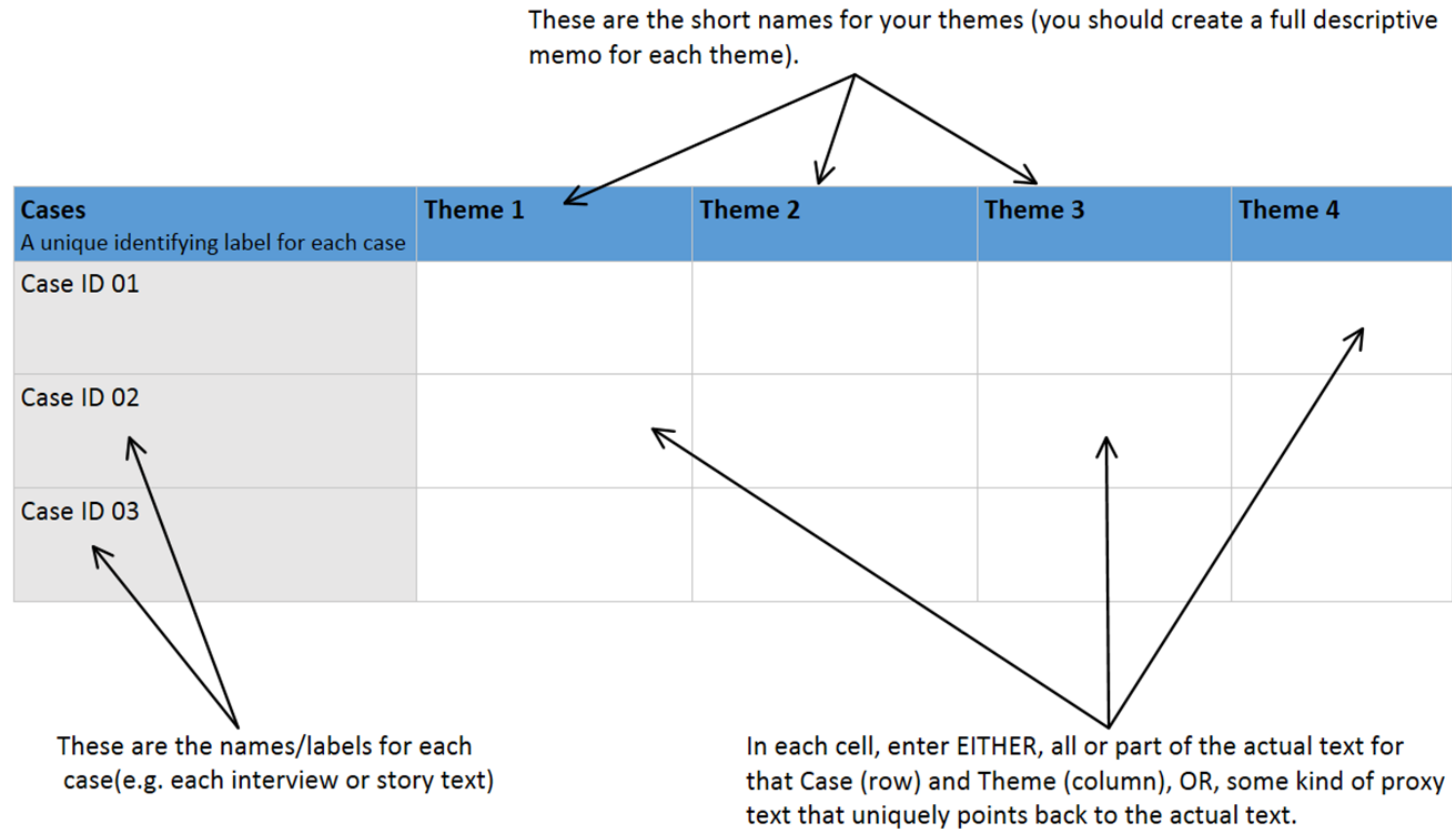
These are the short names for your themes (you should create a full descriptive memo for each theme).

| Cases<br>A unique identifying label for each case | Theme 1 | Theme 2 | Theme 3 | Theme 4 |
|---|---|---|---|---|
| Case ID 01 | | | | |
| Case ID 02 | | | | |
| Case ID 03 | | | | |

These are the names/labels for each case(e.g. each interview or story text)

In each cell, enter EITHER, all or part of the actual text for that Case (row) and Theme (column), OR, some kind of proxy text that uniquely points back to the actual text.